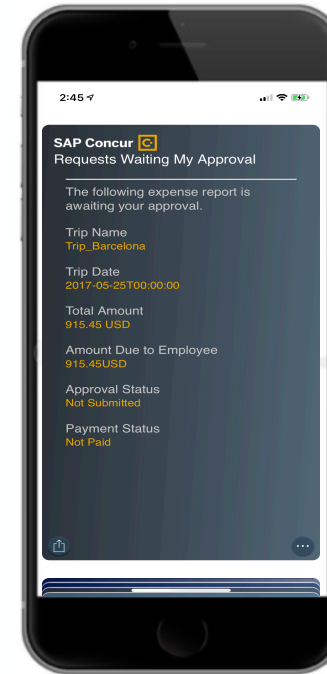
2:45

SAP Concur C
Requests Waiting My Approval

The following expense report is awaiting your approval.

Trip Name
Trip_Barcelona

Trip Date
2017-05-25T00:00:00

Total Amount
915.45 USD

Amount Due to Employee
915.45USD

Approval Status
Not Submitted

Payment Status
Not Paid